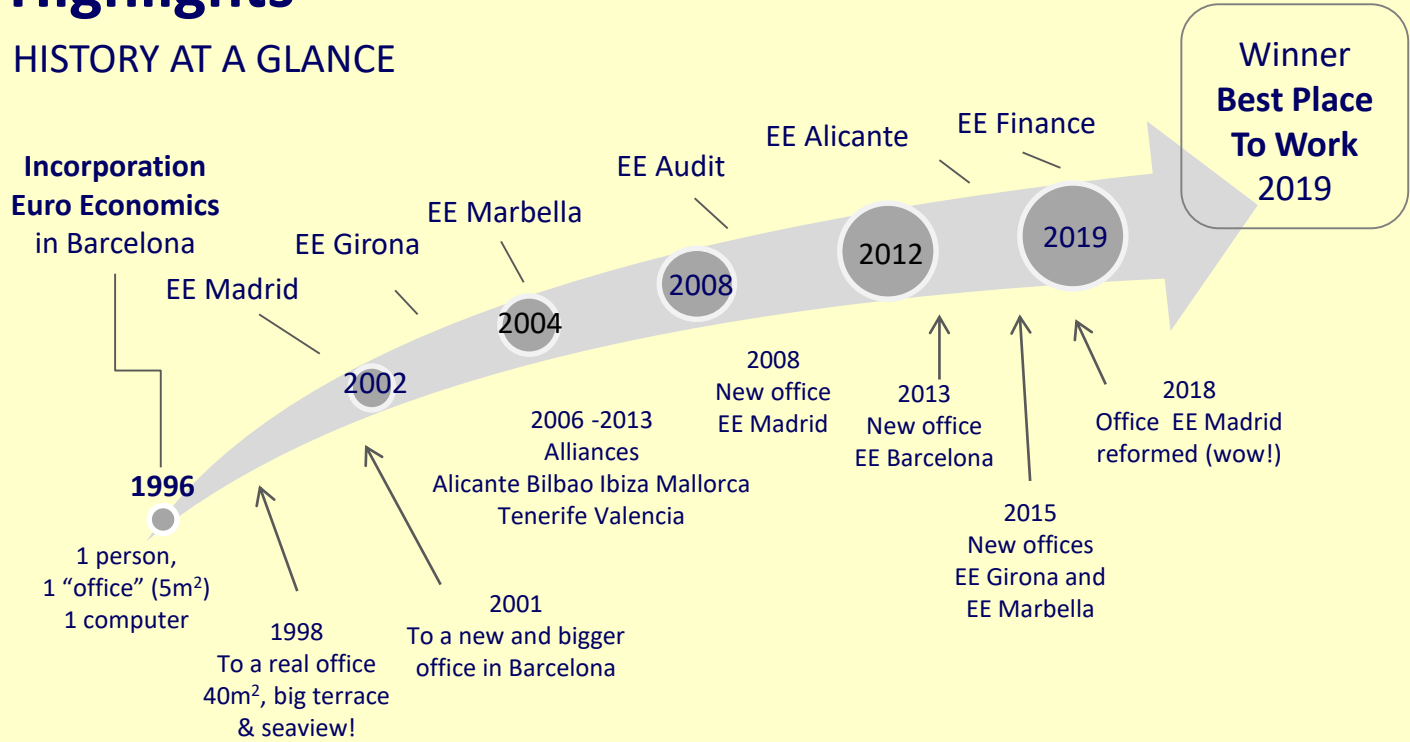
HISTORY AT A GLANCE

Winner
Best Place To Work
2019

Incorporation Euro Economics in Barcelona

1996

1 person,
1 “office” ($5m^2$)
1 computer

EE Madrid

EE Girona

2002

1998
To a real office $40m^2$, big terrace & seaview!

2001
To a new and bigger office in Barcelona

EE Marbella

2004

2006 -2013
Alliances
Alicante Bilbao Ibiza Mallorca Tenerife Valencia

EE Audit

2008

2008
New office
EE Madrid

EE Alicante

2012

2013
New office
EE Barcelona

EE Finance

2019

2015
New offices
EE Girona and
EE Marbella

2018
Office EE Madrid reformed (wow!)